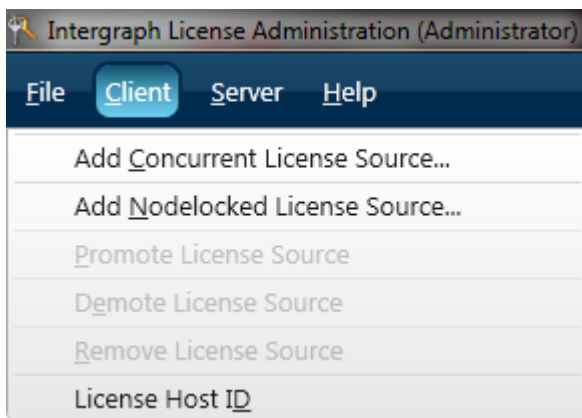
Intergraph License Administration (Administrator)

File Client Server Help

Add Concurrent License Source...
Add Nodelocked License Source...
Promote License Source
Demote License Source
Remove License Source
License Host ID